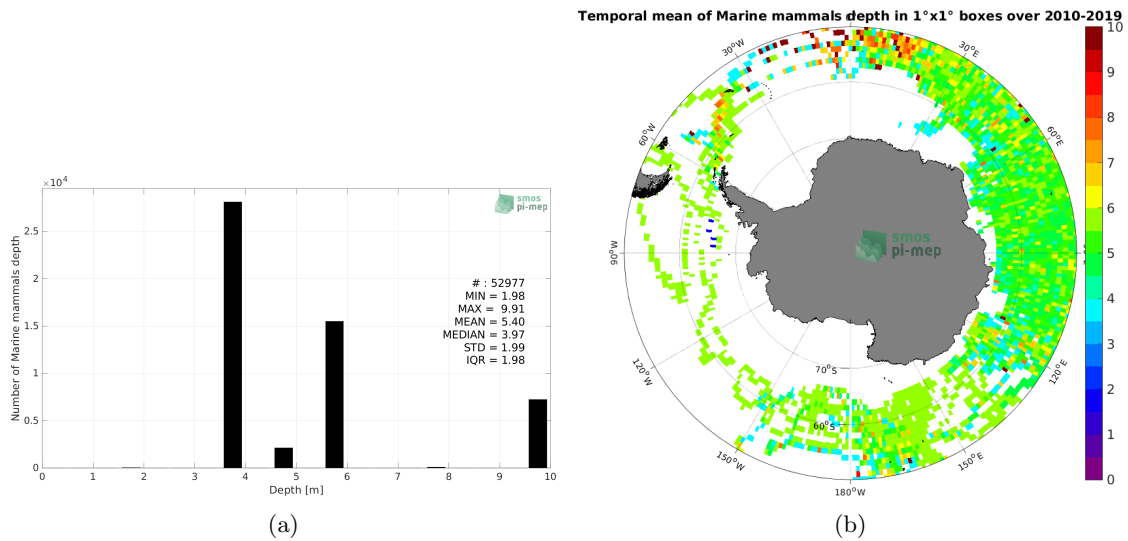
$\times10^4$

smos pi-mep

Number of Marine mammals depth

2.5
2
1.5
1
0.5
0

0 1 2 3 4 5 6 7 8 9 10
Depth [m]

# : 52977
MIN = 1.98
MAX = 9.91
MEAN = 5.40
MEDIAN = 3.97
STD = 1.99
IQR = 1.98

(a)

Temporal mean of Marine mammals depth in 1°x1° boxes over 2010-2019

30°W
30°E
60°W
60°E
90°W
120°W
120°E
150°W
150°E
180°W
70°S
60°S

smos pi-mep

10
9
8
7
6
5
4
3
2
1
0

(b)